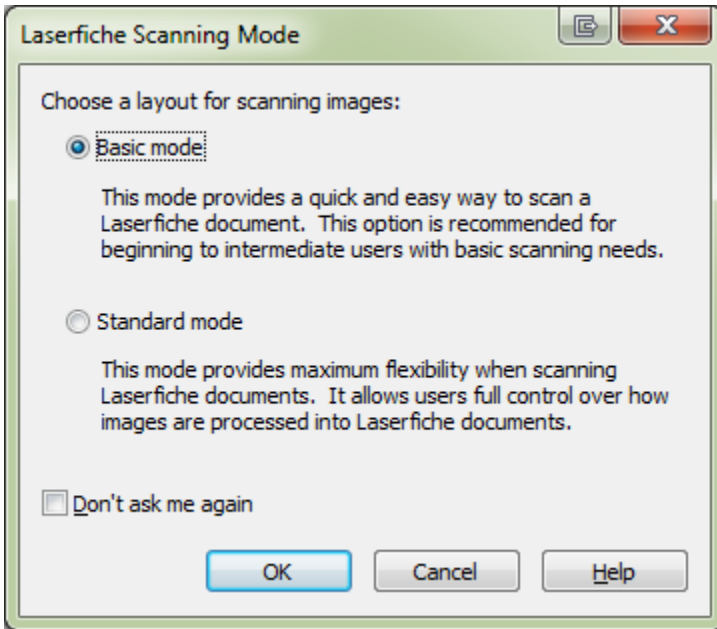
Laserfiche Scanning Mode

Choose a layout for scanning images:

Basic mode

This mode provides a quick and easy way to scan a Laserfiche document. This option is recommended for beginning to intermediate users with basic scanning needs.

Standard mode

This mode provides maximum flexibility when scanning Laserfiche documents. It allows users full control over how images are processed into Laserfiche documents.

Don't ask me again

OK

Cancel

Help